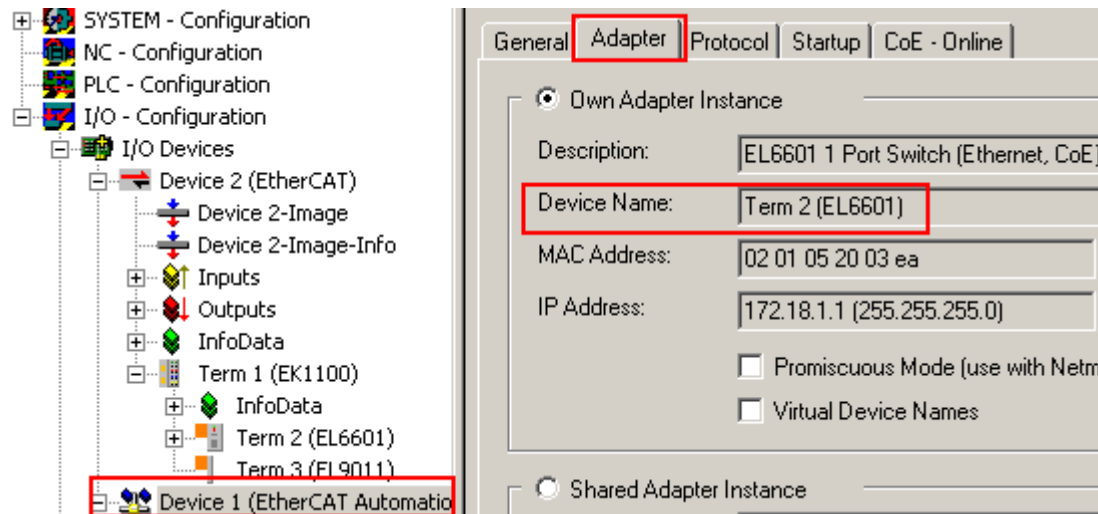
SYSTEM - Configuration
NC - Configuration
PLC - Configuration
I/O - Configuration
I/O Devices
Device 2 (EtherCAT)
Device 2-Image
Device 2-Image-Info
Inputs
Outputs
InfoData
Term 1 (EK1100)
InfoData
Term 2 (EL6601)
Term 3 (EL9011)
Device 1 (EtherCAT Automatio

General | Adapter | Protocol | Startup | CoE - Online

Own Adapter Instance
Description: EL6601 1 Port Switch (Ethernet, CoE)
Device Name: Term 2 (EL6601)
MAC Address: 02 01 05 20 03 ea
IP Address: 172.18.1.1 (255.255.255.0)
Promiscuous Mode (use with Netm
Virtual Device Names
Shared Adapter Instance